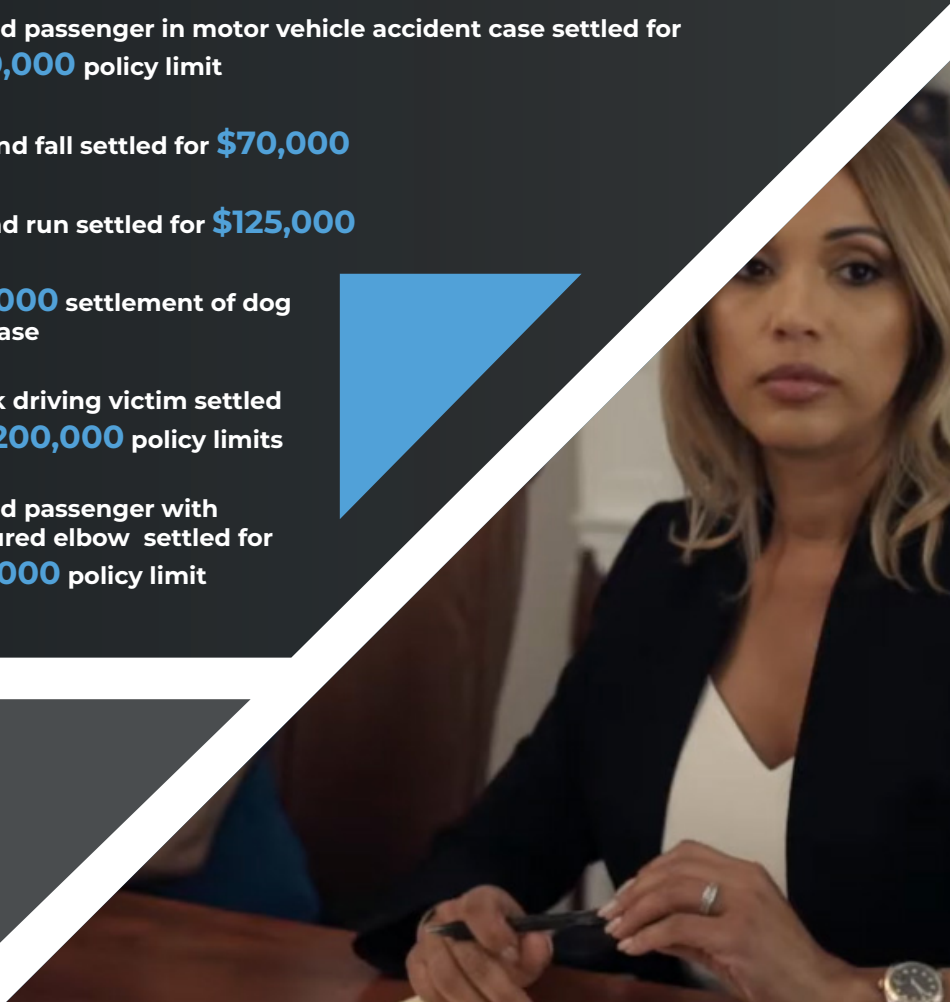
d passenger in motor vehicle accident case settled for ,000 policy limit

nd fall settled for $70,000

d run settled for $125,000

000 settlement of dog ase

k driving victim settled 200,000 policy limits

d passenger with ured elbow settled for 000 policy limit